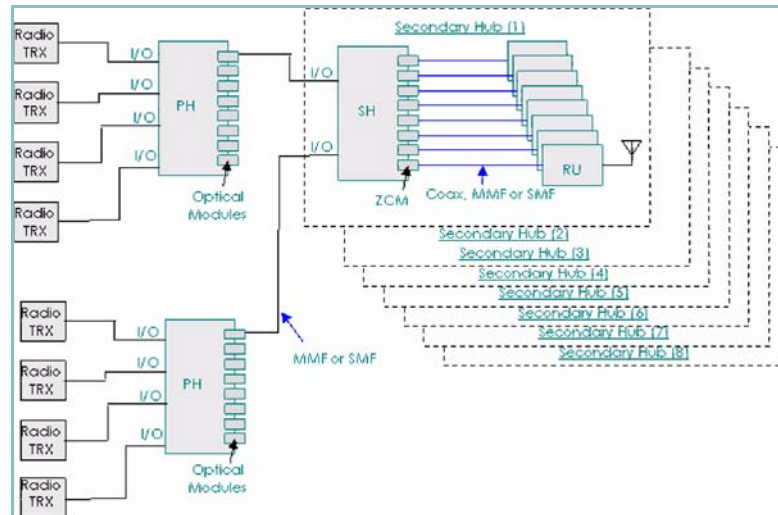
Radio TRX

Radio TRX

Radio TRX

Radio TRX

I/O
I/O
I/O
I/O

PH

Optical Modules

Secondary Hub (1)

I/O
I/O

SH

ZCM

Coax, MMF or SMF

RU

Secondary Hub (2)
Secondary Hub (3)
Secondary Hub (4)
Secondary Hub (5)
Secondary Hub (6)
Secondary Hub (7)
Secondary Hub (8)

MMF or SMF

Radio TRX

Radio TRX

Radio TRX

Radio TRX

I/O
I/O
I/O
I/O

PH

Optical Modules